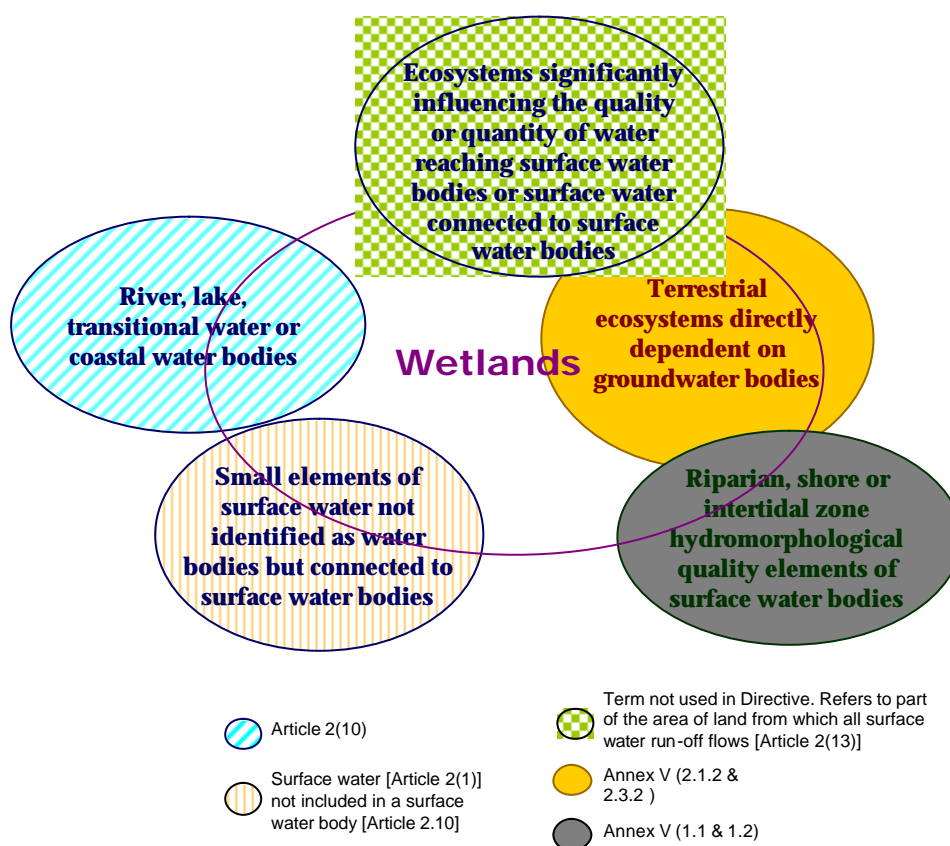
Ecosystems significantly influencing the quality or quantity of water reaching surface water bodies or surface water connected to surface water bodies

River, lake, transitional water or coastal water bodies

Terrestrial ecosystems directly dependent on groundwater bodies

Wetlands

Small elements of surface water not identified as water bodies but connected to surface water bodies

Riparian, shore or intertidal zone hydromorphological quality elements of surface water bodies

Article 2(10)

Surface water [Article 2(1)] not included in a surface water body [Article 2.10]

Term not used in Directive. Refers to part of the area of land from which all surface water run-off flows [Article 2(13)]

Annex V (2.1.2 & 2.3.2 )

Annex V (1.1 & 1.2)